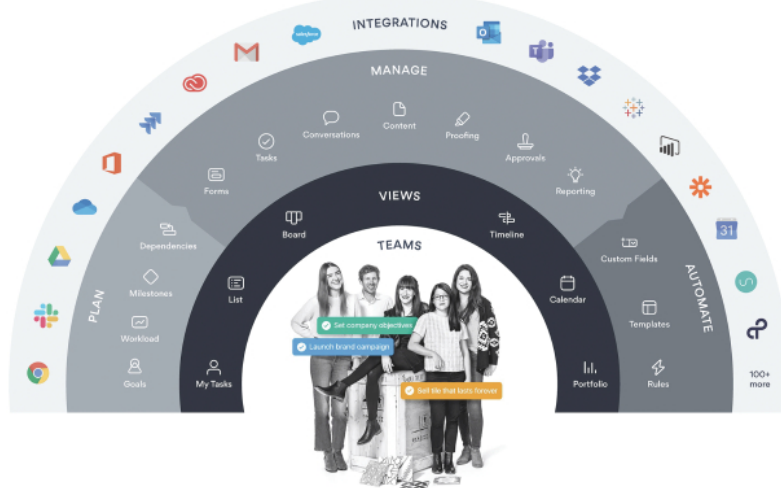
INTEGRATIONS

salesforce

31

100+ more

MANAGE

Conversations

Content

Proofing

Tasks

Approvals

Forms

Reporting

PLAN

Dependencies

Milestones

Workload

Goals

VIEWS

Board

Timeline

List

Calendar

My Tasks

Portfolio

AUTOMATE

Custom Fields

Templates

Rules

TEAMS

Set company objectives

Launch brand campaign

Sell life that lasts forever